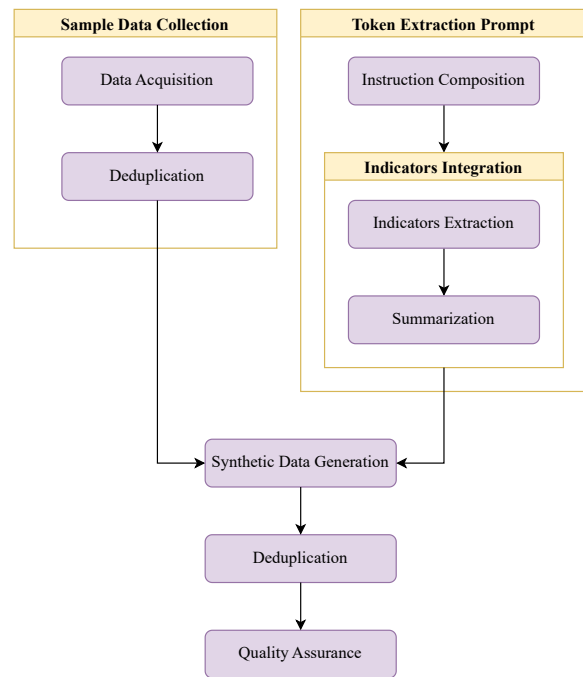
Sample Data Collection

Data Acquisition

Deduplication

Token Extraction Prompt

Instruction Composition

Indicators Integration

Indicators Extraction

Summarization

Synthetic Data Generation

Deduplication

Quality Assurance